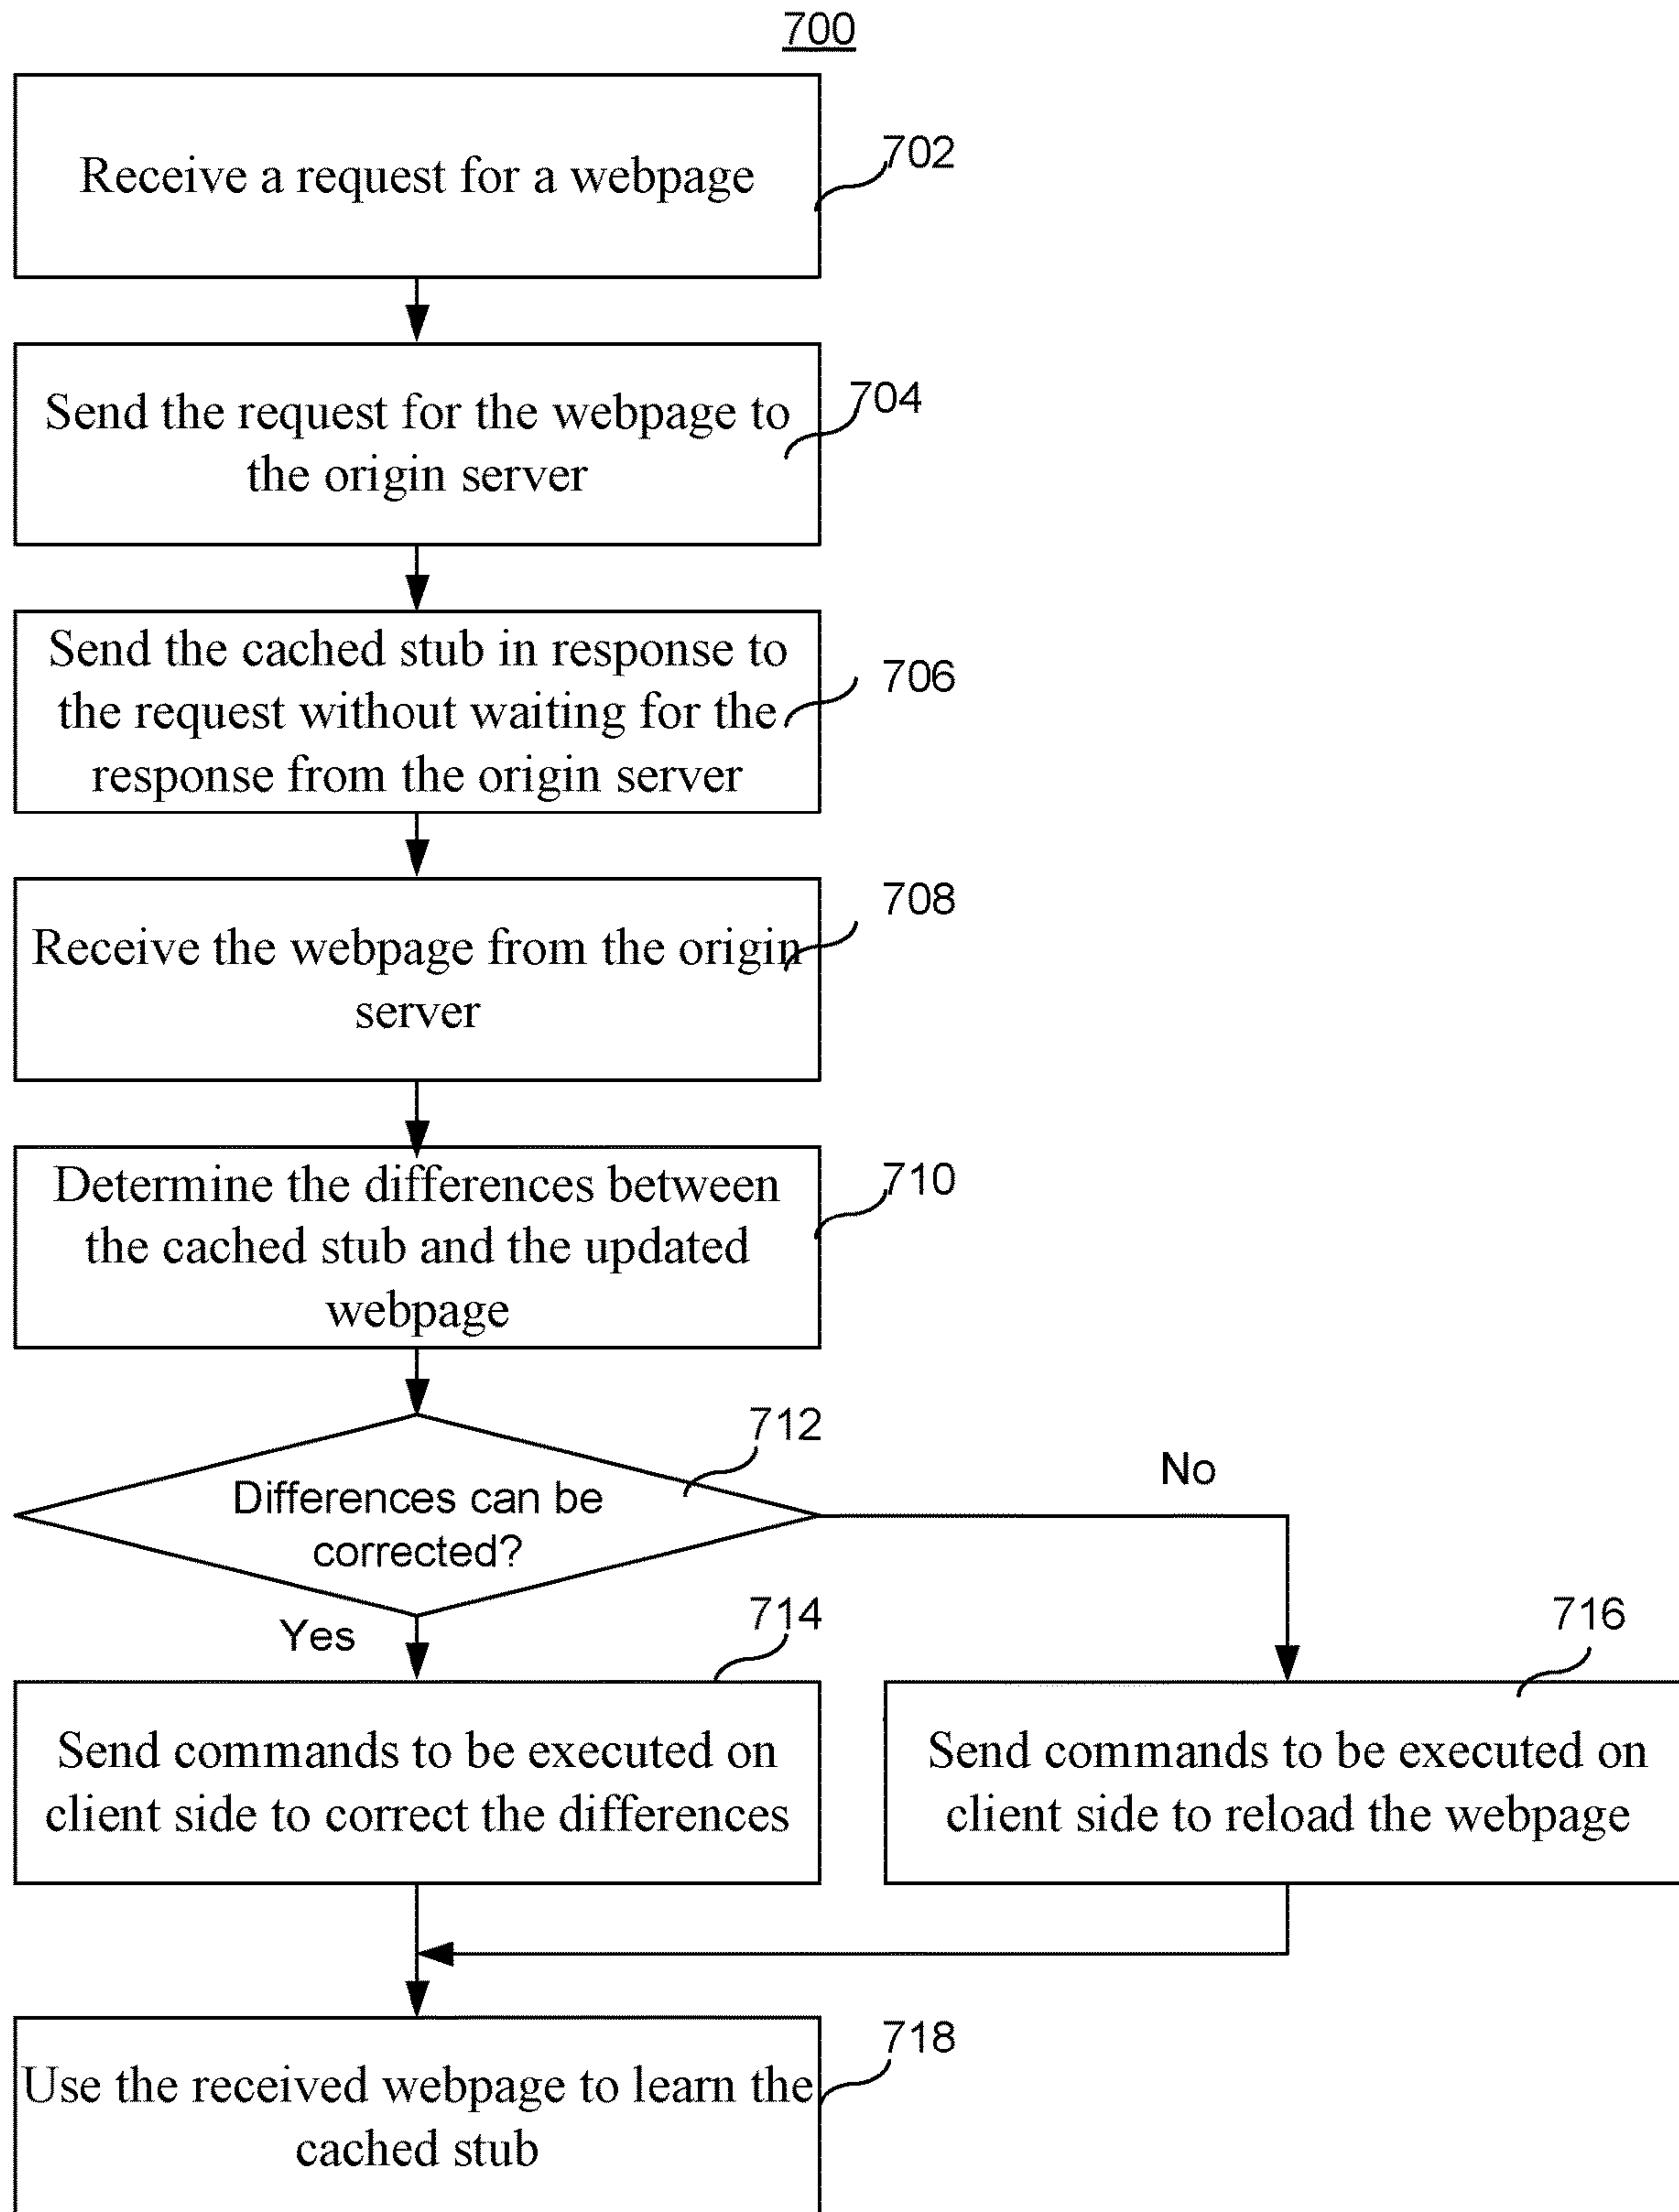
700

Receive a request for a webpage

702

Send the request for the webpage to the origin server

704

Send the cached stub in response to the request without waiting for the response from the origin server

706

Receive the webpage from the origin server

708

Determine the differences between the cached stub and the updated webpage

710

Differences can be corrected?

712

No

Yes

714

716

Send commands to be executed on client side to correct the differences

Send commands to be executed on client side to reload the webpage

Use the received webpage to learn the cached stub

718